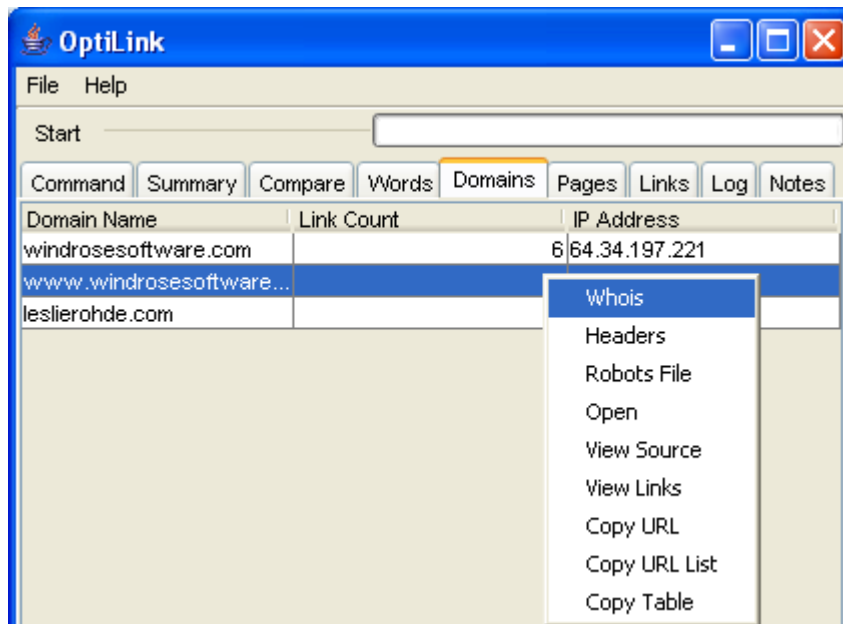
OptiLink

File Help

Start

Command Summary Compare Words Domains Pages Links Log Notes

| Domain Name | Link Count | IP Address |
|---|---|---|
| windrosesoftware.com | 6 | 64.34.197.221 |
| www.windrosesoftware... | | |
| leslierohde.com | | |

Whois
Headers
Robots File
Open
View Source
View Links
Copy URL
Copy URL List
Copy Table